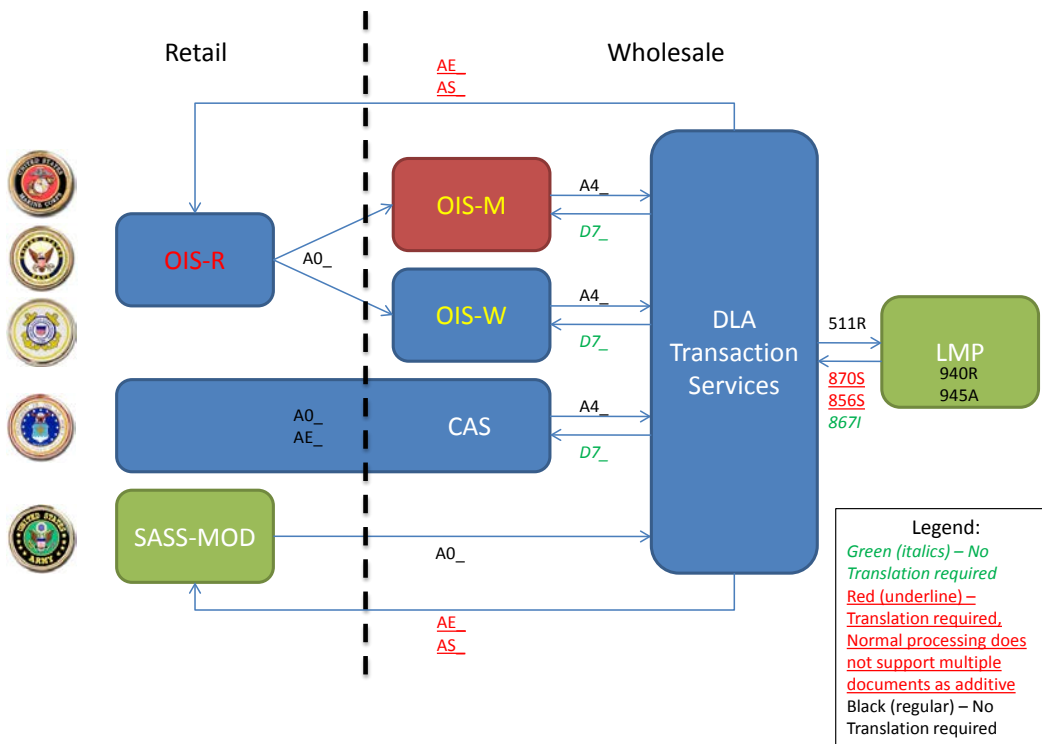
Retail

Wholesale

AE_
AS_

OIS-M

A4_

D7_

OIS-R

A0_

OIS-W

A4_

D7_

DLA Transaction Services

511R

LMP
940R
945A

870S
856S
867I

A0_
AE_

CAS

A4_

D7_

SASS-MOD

A0_

AE_
AS_

Legend:
Green (italics) – No Translation required
Red (underline) – Translation required, Normal processing does not support multiple documents as additive
Black (regular) – No Translation required